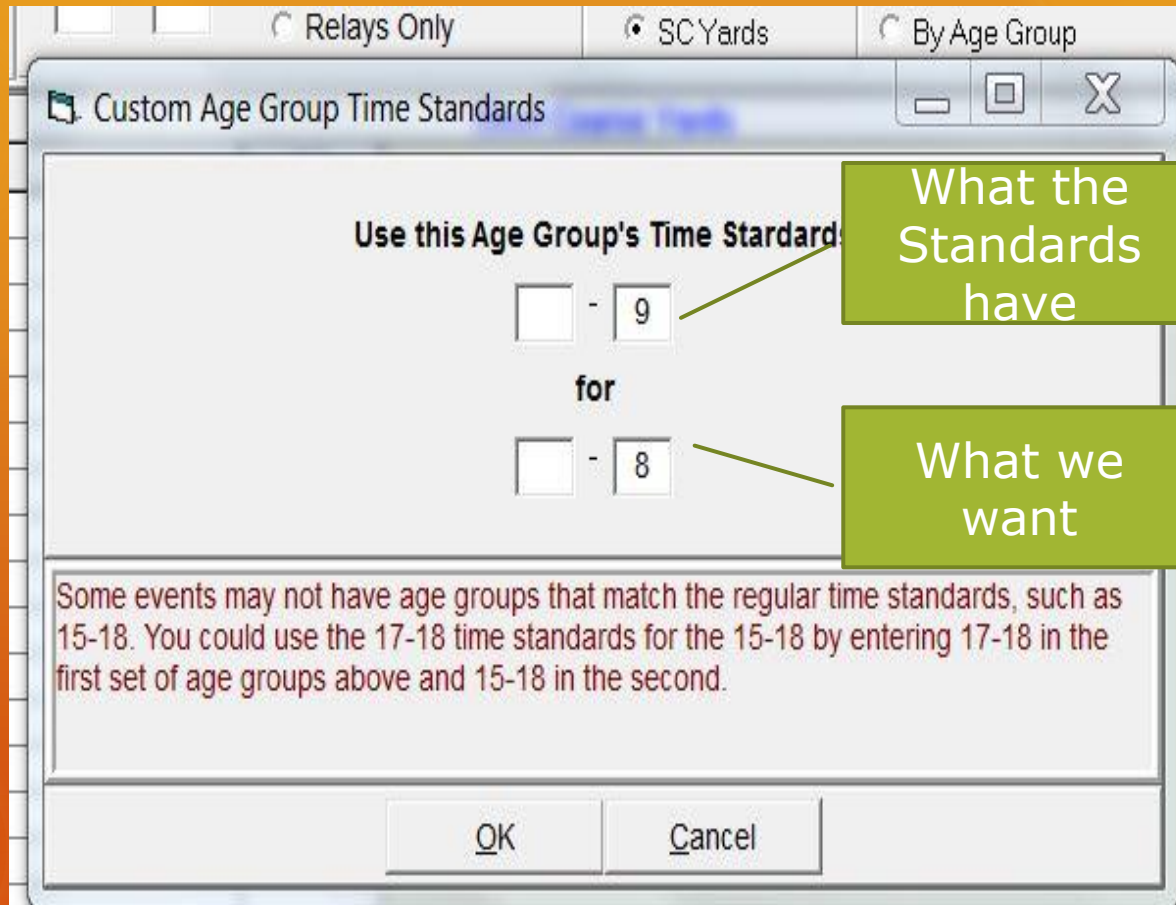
Relays Only

SC Yards

By Age Group

Custom Age Group Time Standards

Use this Age Group's Time Stardard

- 9

for

- 8

What the Standards have

What we want

Some events may not have age groups that match the regular time standards, such as 15-18. You could use the 17-18 time standards for the 15-18 by entering 17-18 in the first set of age groups above and 15-18 in the second.

OK

Cancel